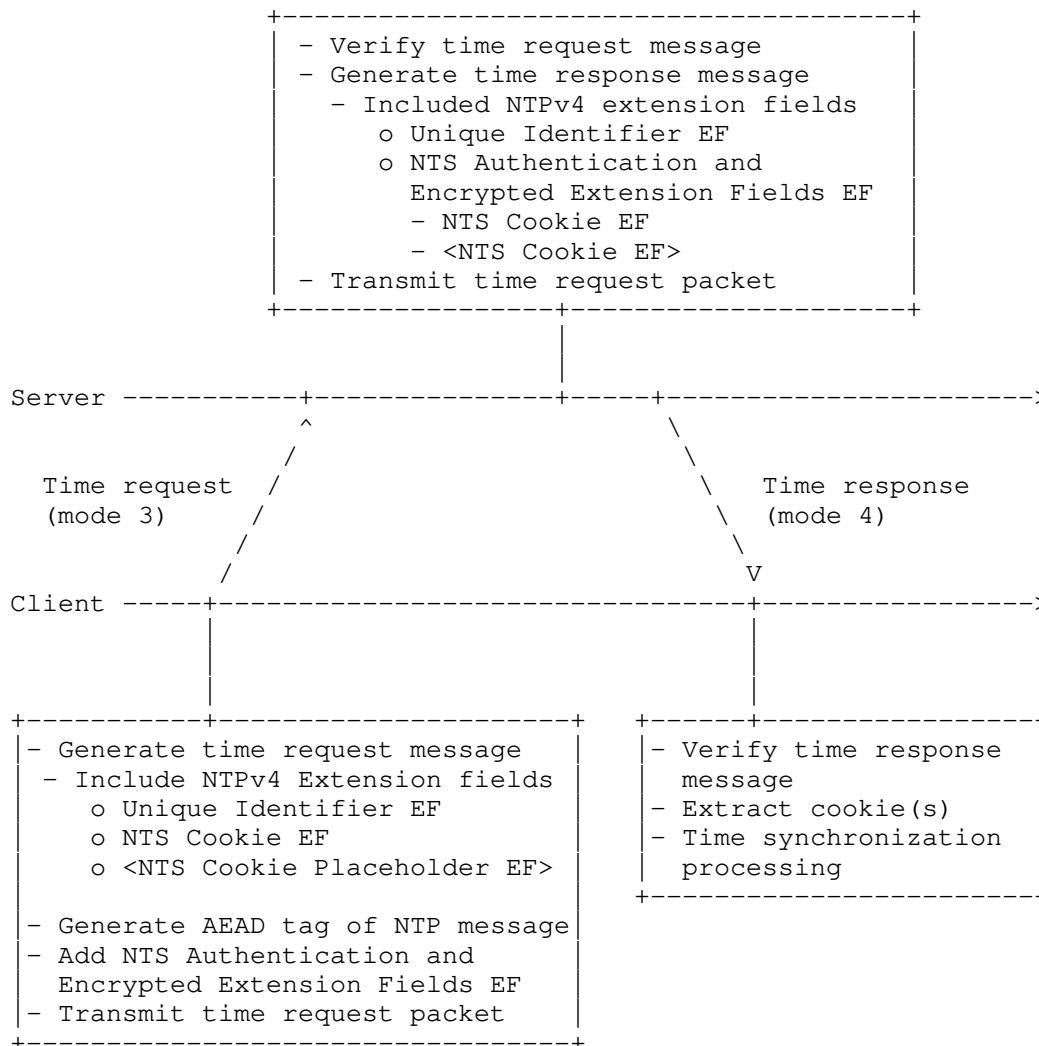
- Verify time request message
- Generate time response message
  - Included NTPv4 extension fields
    o Unique Identifier EF
    o NTS Authentication and
      Encrypted Extension Fields EF
      - NTS Cookie EF
      - <NTS Cookie EF>
- Transmit time request packet

Server

Time request
(mode 3)

Time response
(mode 4)

V

Client

- Generate time request message
  - Include NTPv4 Extension fields
    o Unique Identifier EF
    o NTS Cookie EF
    o <NTS Cookie Placeholder EF>

- Generate AEAD tag of NTP message
- Add NTS Authentication and
  Encrypted Extension Fields EF
- Transmit time request packet

- Verify time response
  message
- Extract cookie(s)
- Time synchronization
  processing